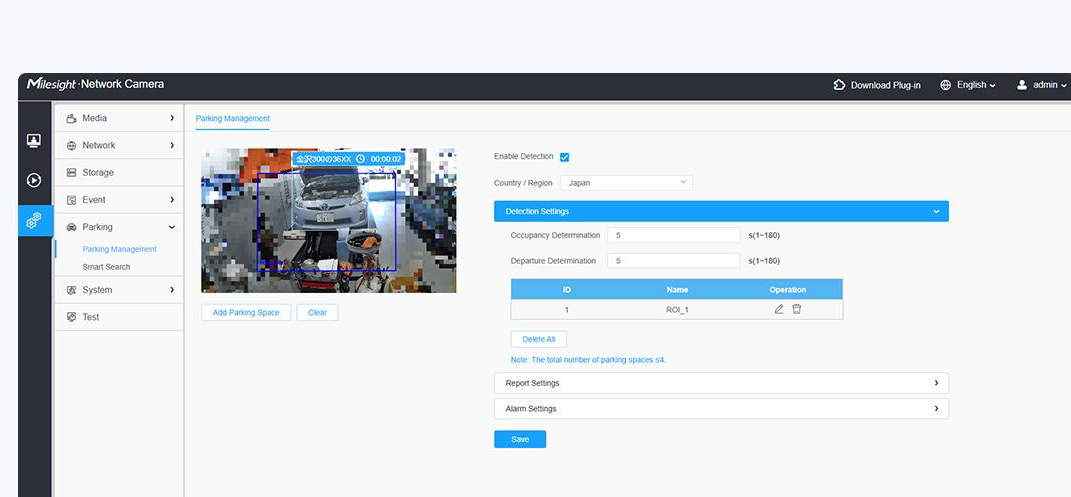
Milesight·Network Camera

Download Plug-in English admin

Media
Network
Storage
Event
Parking
Parking Management
Smart Search
System
Test

Parking Management

金沢300の36XX 00:00:02

Add Parking Space Clear

Enable Detection
Country / Region Japan

Detection Settings
Occupancy Determination 5 s(1~180)
Departure Determination 5 s(1~180)

| ID | Name | Operation |
|---|---|---|
| 1 | ROI_1 | |

Delete All

Note: The total number of parking spaces ≤4.

Report Settings
Alarm Settings

Save